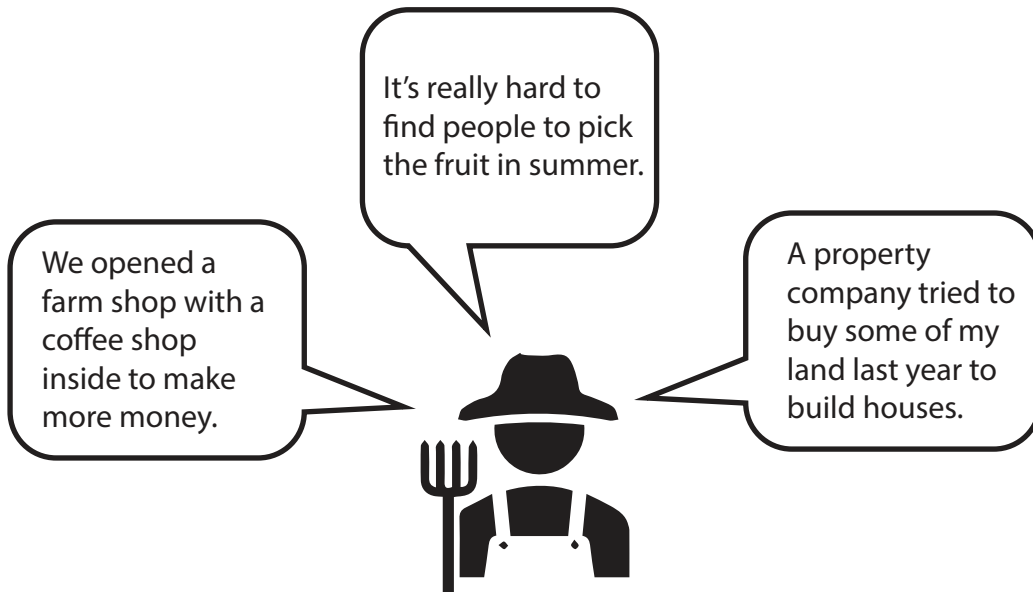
It's really hard to find people to pick the fruit in summer.

We opened a farm shop with a coffee shop inside to make more money.

A property company tried to buy some of my land last year to build houses.